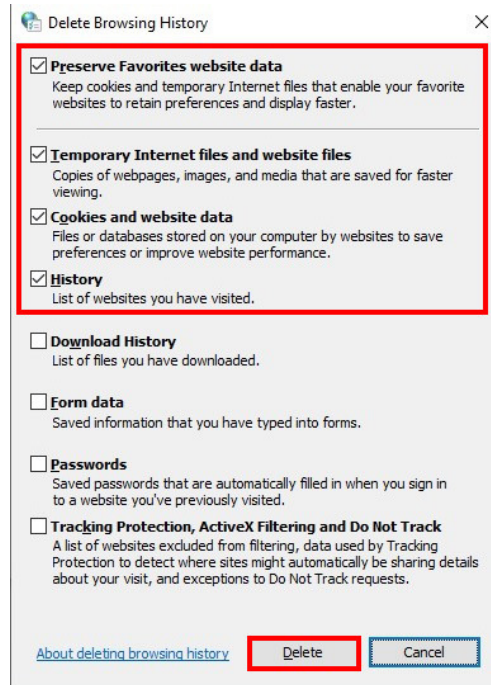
Delete Browsing History

X

☑ Preserve Favorites website data
Keep cookies and temporary Internet files that enable your favorite websites to retain preferences and display faster.

☑ Temporary Internet files and website files
Copies of webpages, images, and media that are saved for faster viewing.

☑ Cookies and website data
Files or databases stored on your computer by websites to save preferences or improve website performance.

☑ History
List of websites you have visited.

☐ Download History
List of files you have downloaded.

☐ Form data
Saved information that you have typed into forms.

☐ Passwords
Saved passwords that are automatically filled in when you sign in to a website you've previously visited.

☐ Tracking Protection, ActiveX Filtering and Do Not Track
A list of websites excluded from filtering, data used by Tracking Protection to detect where sites might automatically be sharing details about your visit, and exceptions to Do Not Track requests.

About deleting browsing history

Delete

Cancel